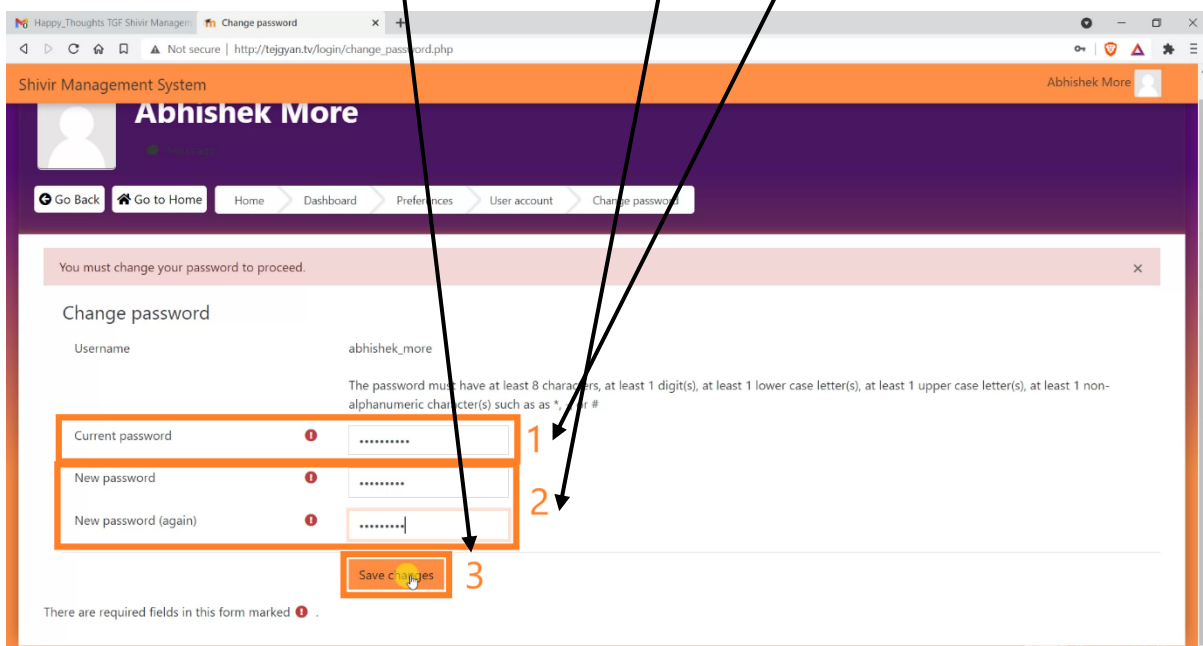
Happy_Thoughts TGF Shivir Managem | Change password

Not secure | http://tejgyan.tv/login/change_password.php

Shivir Management System

Abhishek More

Abhishek More

Go Back | Go to Home | Home | Dashboard | Preferences | User account | Change password

You must change your password to proceed.

×

Change password

Username abhishek_more

The password must have at least 8 characters, at least 1 digit(s), at least 1 lower case letter(s), at least 1 upper case letter(s), at least 1 non-alphanumeric character(s) such as as *, -, or #

Current password ••••••••••• 1

New password •••••••••• 2

New password (again) ••••••••••

Save changes 3

There are required fields in this form marked .